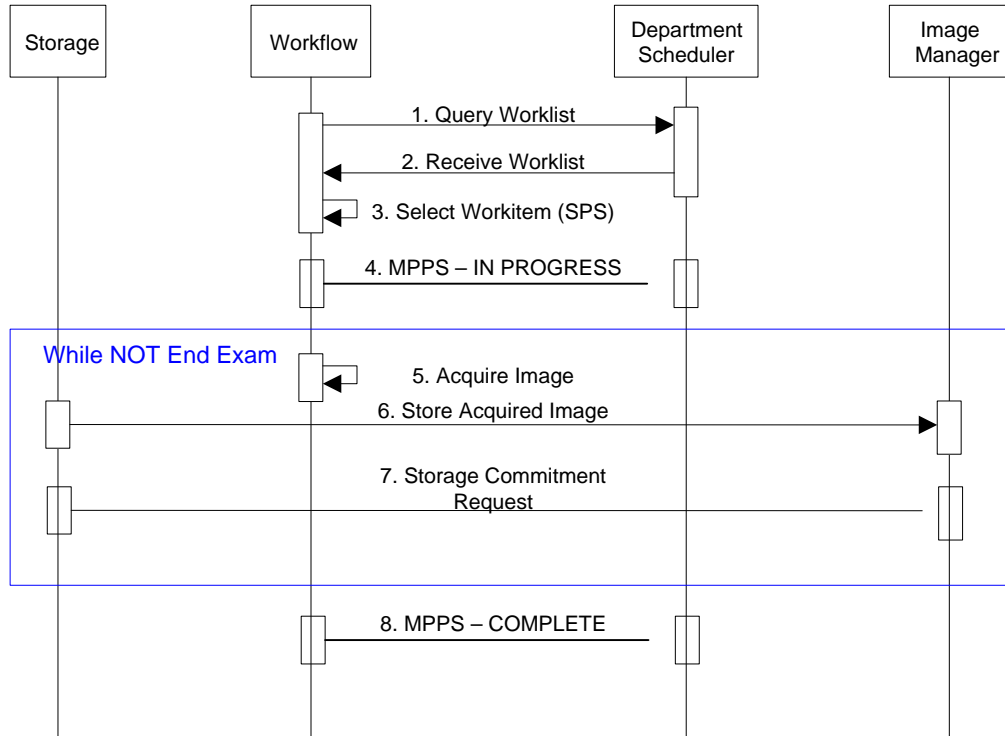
Storage

Workflow

Department Scheduler

Image Manager

1. Query Worklist

2. Receive Worklist

3. Select Workitem (SPS)

4. MPPS – IN PROGRESS

While NOT End Exam

5. Acquire Image

6. Store Acquired Image

7. Storage Commitment Request

8. MPPS – COMPLETE